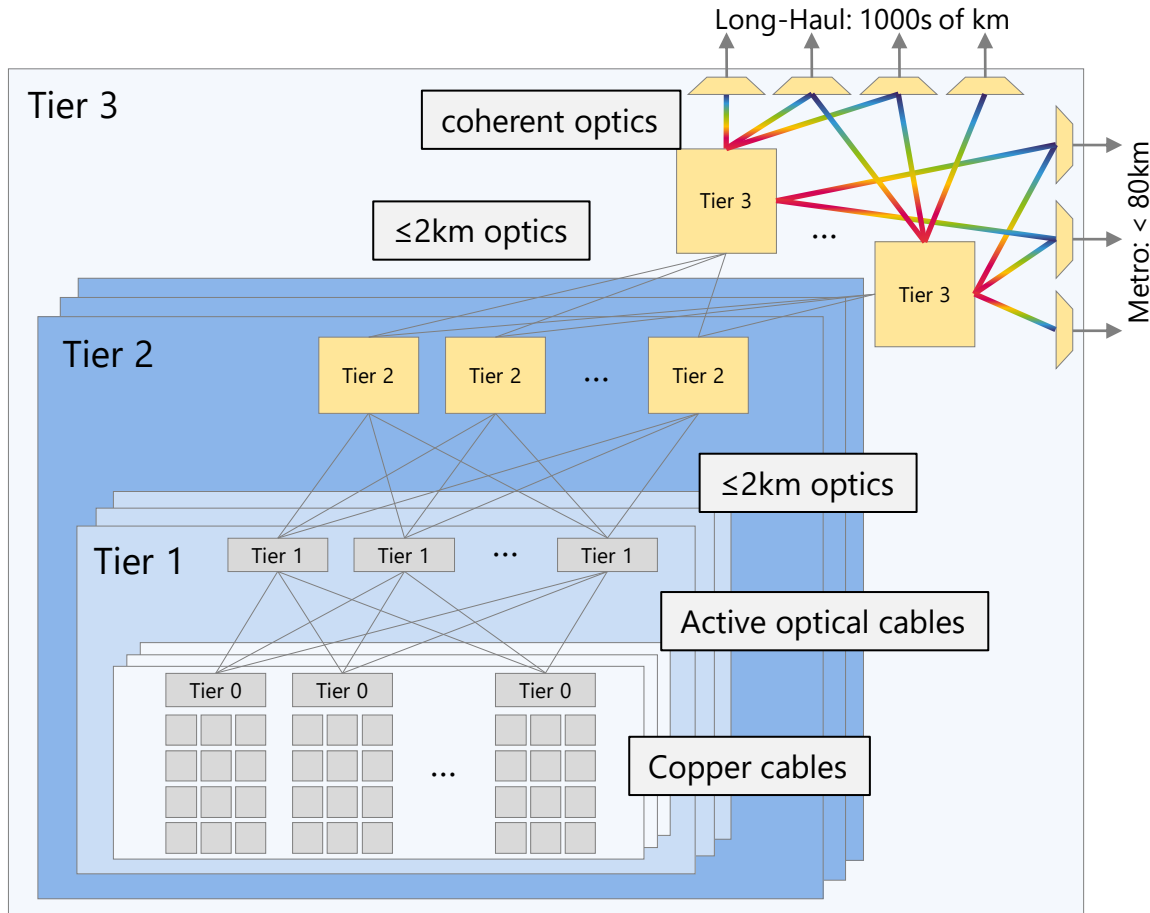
Long-Haul: 1000s of km

Tier 3

coherent optics

Tier 3

...

Tier 3

Metro: < 80km

≤2km optics

Tier 2

Tier 2

Tier 2

...

Tier 2

≤2km optics

Tier 1

Tier 1

Tier 1

...

Tier 1

Active optical cables

Tier 0

Tier 0

Tier 0

...

Copper cables